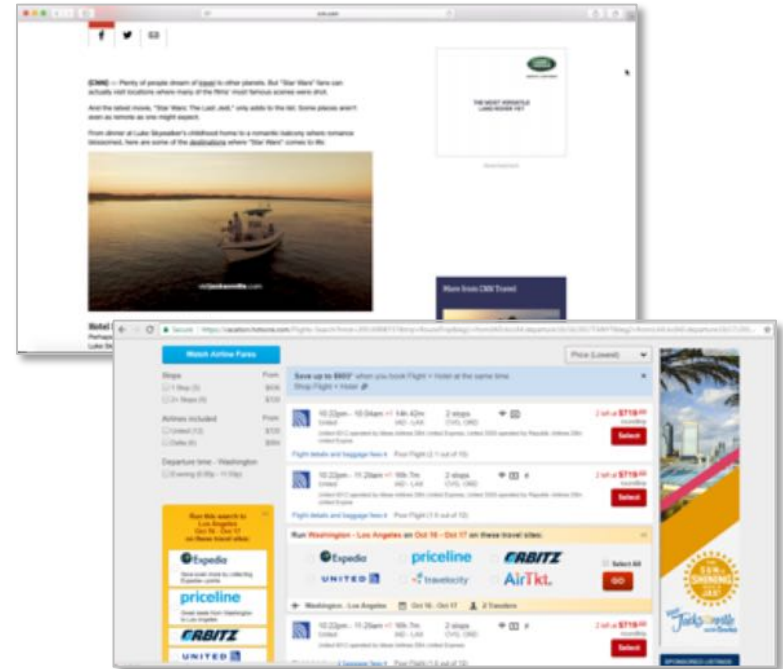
(CNN) — Plenty of people dream of travel to other planets. But "Star Wars" fans can actually visit locations where many of the films' most famous scenes were shot.

And the latest movie, "Star Wars: The Last Jedi," only adds to the list. Some places aren't even as remote as one might expect.

From dinner at Luke Skywalker's childhood home to a romantic balcony where romance blossomed, here are some of the destinations where "Star Wars" comes to life.

visitjacksonville.com

THE MOST VERSATILE LAND ROVER YET

More from CNN Travel

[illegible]

Watch Airline Fares

Stops From
1 Stop (3) $616
2+ Stops (9) $720

Airlines included From
United (12) $720
Delta (0) $951

Departure time - Washington
Evening (6:00p - 11:59p)

Price (Lowest)

Save up to $603* when you book Flight + Hotel at the same time.
Shop Flight + Hotel

10:22pm - 10:04am +1 14h 42m 2 stops
United IAD - LAX ORD
2 left at $719
Select

10:22pm - 11:25am +1 16h 7m 2 stops
United IAD - LAX ORD
2 left at $719
Select

Flight details and baggage fees

Run Washington - Los Angeles on Oct 16 - Oct 17 on these travel sites:
Expedia priceline ORBITZ Select All
UNITED Travelocity AirTkt. GO

Washington - Los Angeles Oct 16 - Oct 17 2 Travelers

10:22pm - 11:25am +1 16h 7m 2 stops
United IAD - LAX ORD
2 left at $719
Select

Run this search in Los Angeles Oct 16 - Oct 17 on these travel sites:
Expedia
priceline
ORBITZ
UNITED

Jacksonville
SPONSORED LISTINGS